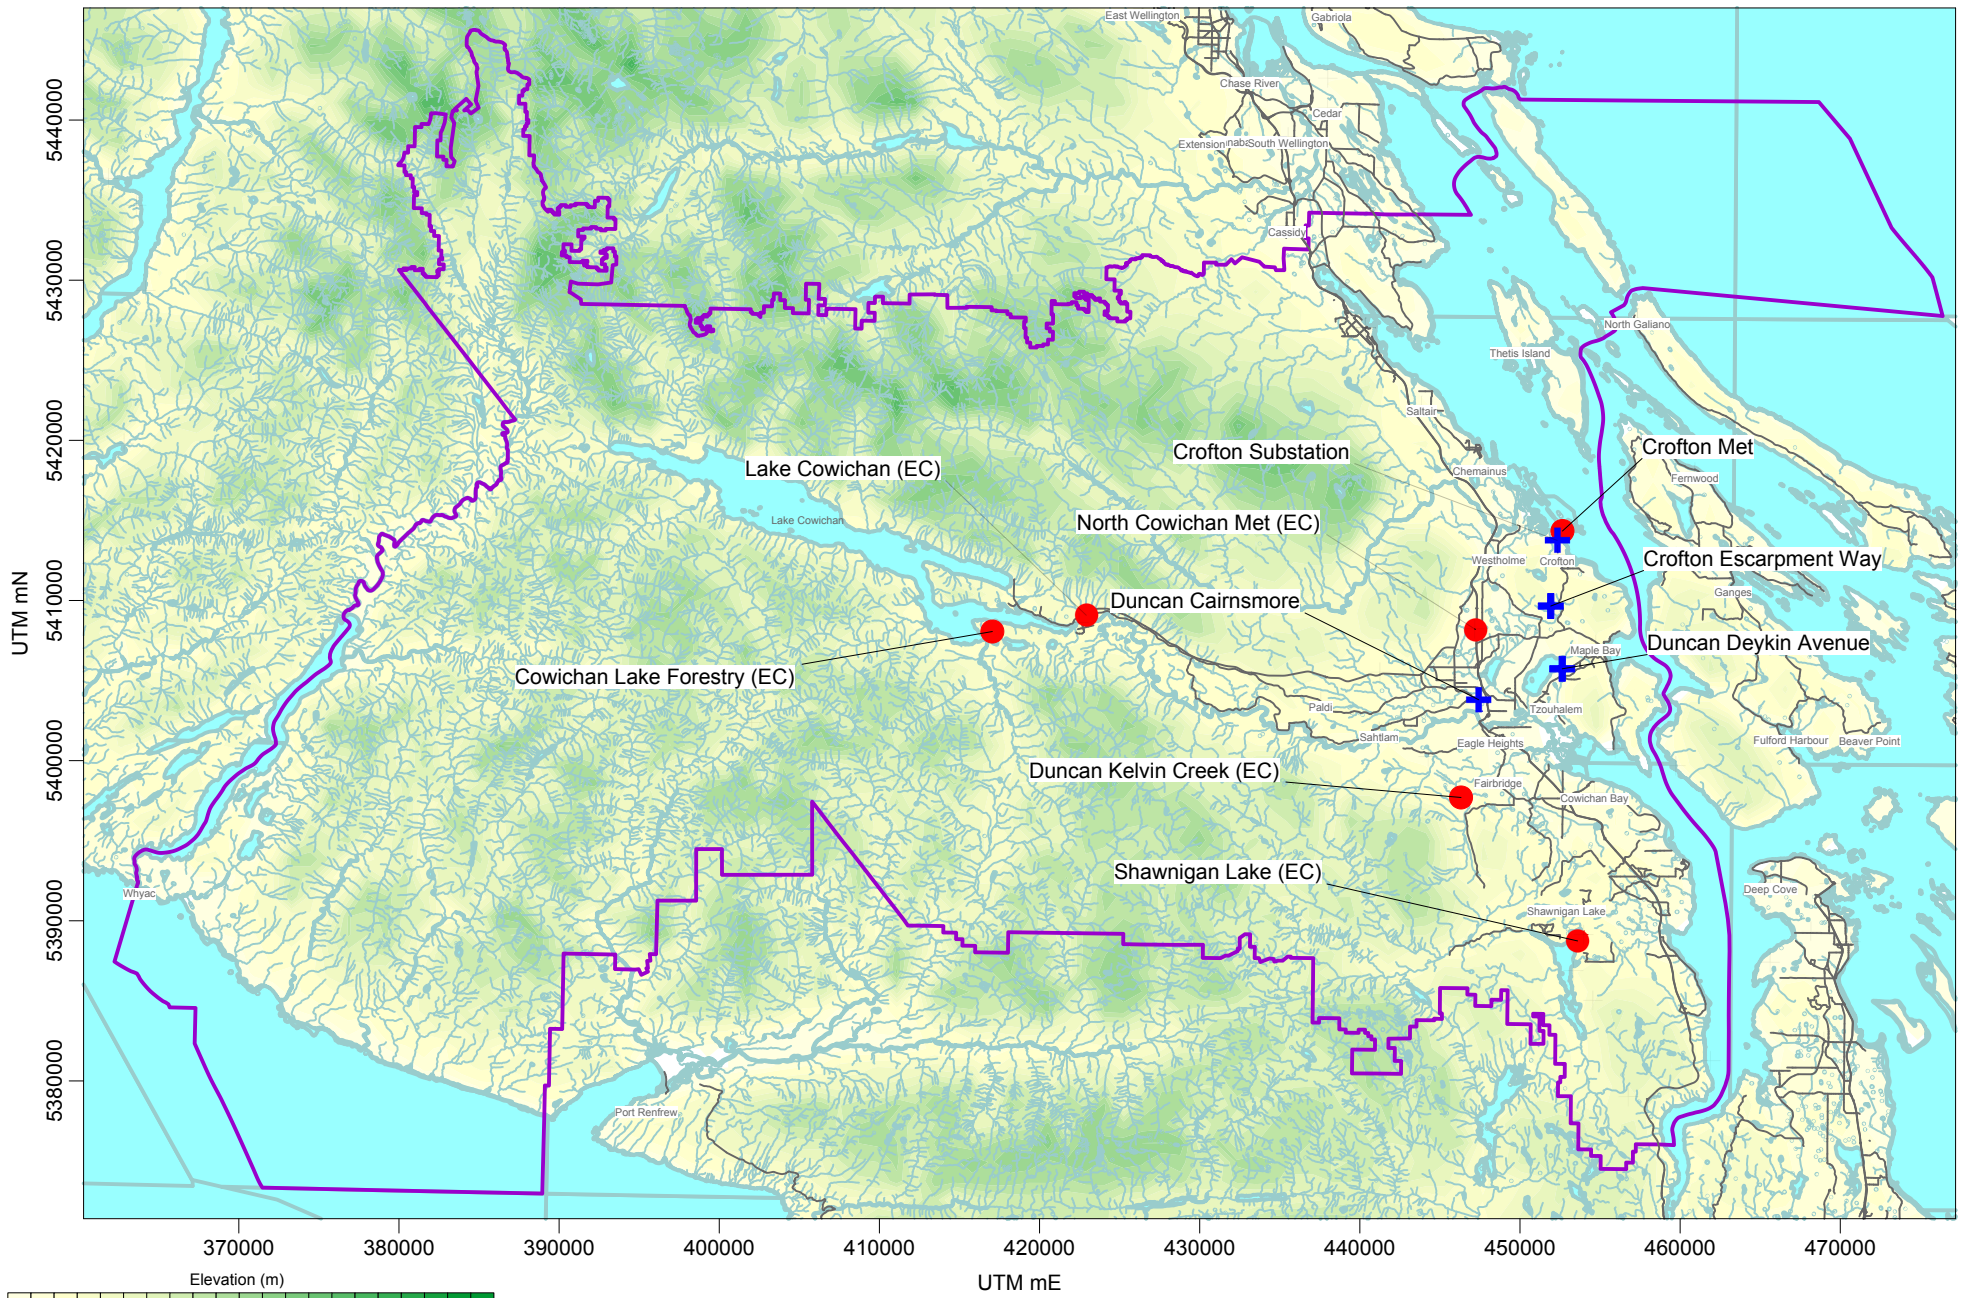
East Wellington
Gabriola
Chase River
Cedar
Extension
South Wellington
Cassidy
North Galiano
Thetis Island
Saltair
Chemainus
Fernwood
Crofton Substation
Crofton Met
Lake Cowichan (EC)
Lake Cowichan
North Cowichan Met (EC)
Westholme
Crofton
Crofton Escarpment Way
Ganges
Duncan Cairnsmore
Maple Bay
Duncan Deykin Avenue
Cowichan Lake Forestry (EC)
Paldi
Tzouhalem
Sahtlam
Eagle Heights
Fulford Harbour
Beaver Point
Duncan Kelvin Creek (EC)
Fairbridge
Cowichan Bay
Shawnigan Lake (EC)
Deep Cove
Shawnigan Lake
Whyac
Port Renfrew

5440000
5430000
5420000
5410000
5400000
5390000
5380000
UTM mN

370000
380000
390000
400000
410000
420000
430000
440000
450000
460000
470000
UTM mE

Elevation (m)